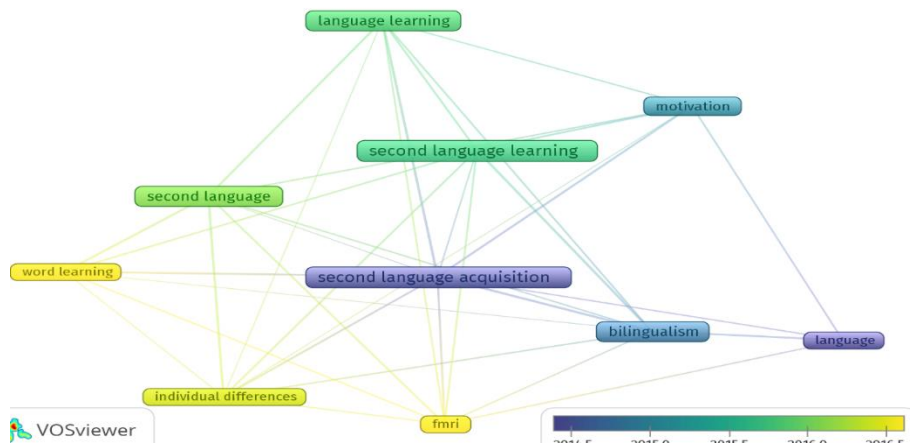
language learning

motivation

second language learning

second language

word learning

second language acquisition

bilingualism

language

individual differences

fmri

VOSviewer

2014.5 2015.0 2015.5 2016.0 2016.5